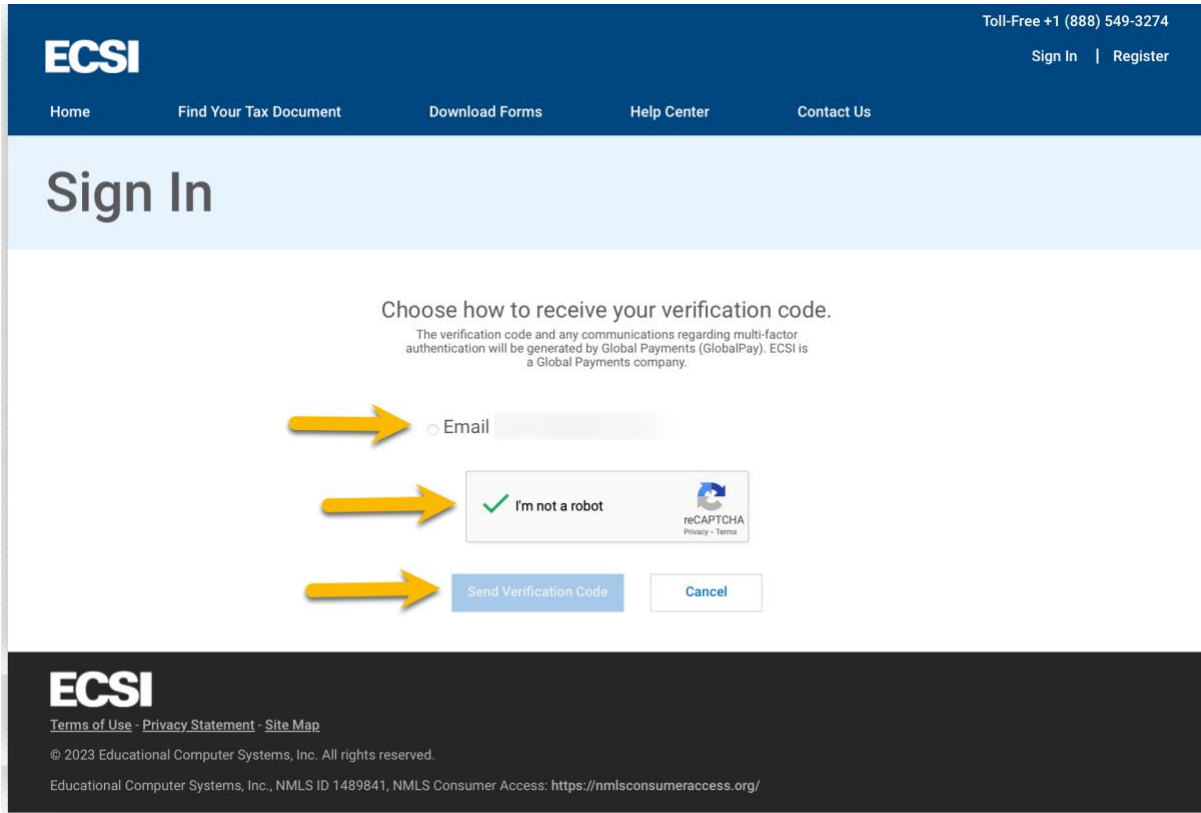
Toll-Free +1 (888) 549-3274

ECSI

Sign In | Register

Home
Find Your Tax Document
Download Forms
Help Center
Contact Us

Sign In

Choose how to receive your verification code.

The verification code and any communications regarding multi-factor authentication will be generated by Global Payments (GlobalPay). ECSI is a Global Payments company.

Email

I'm not a robot

reCAPTCHA
Privacy - Terms

Send Verification Code

Cancel

ECSI

Terms of Use - Privacy Statement - Site Map

© 2023 Educational Computer Systems, Inc. All rights reserved.

Educational Computer Systems, Inc., NMLS ID 1489841, NMLS Consumer Access: https://nmlsconsumeraccess.org/